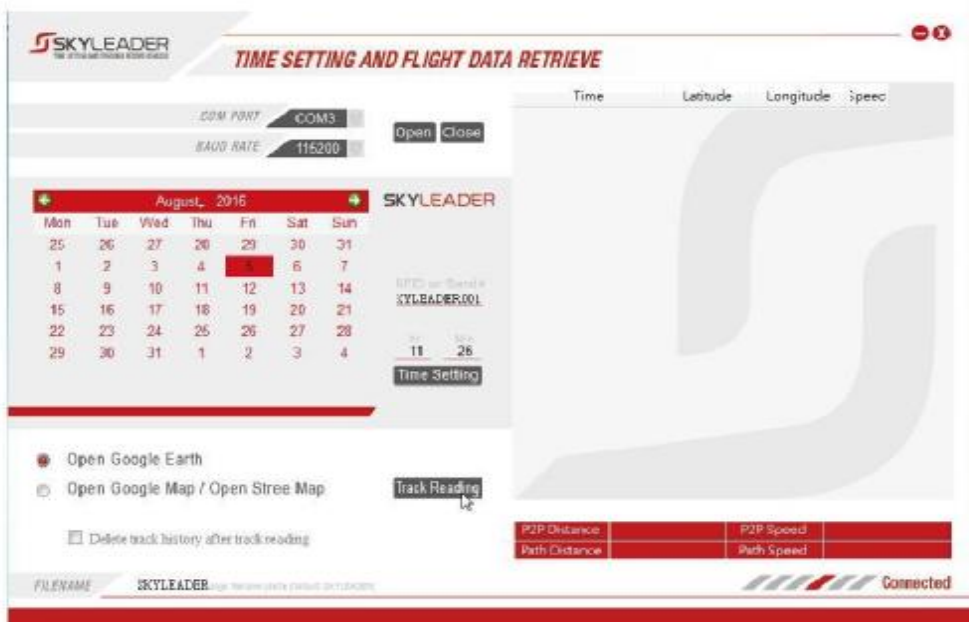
SKYLEADER

TIME SETTING AND FLIGHT DATA RETRIEVE

COM PORT COM3

BAUD RATE 115200

Open Close

| Time | Latitude | Longitude | Speec |
|---|---|---|---|

August, 2016

| Mon | Tue | Wed | Thu | Fri | Sat | Sun |
|---|---|---|---|---|---|---|
| 25 | 26 | 27 | 28 | 29 | 30 | 31 |
| 1 | 2 | 3 | 4 | 5 | 6 | 7 |
| 8 | 9 | 10 | 11 | 12 | 13 | 14 |
| 15 | 16 | 17 | 18 | 19 | 20 | 21 |
| 22 | 23 | 24 | 25 | 26 | 27 | 28 |
| 29 | 30 | 31 | 1 | 2 | 3 | 4 |

SKYLEADER

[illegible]

SKYLEADER001

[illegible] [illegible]

11 26

Time Setting

Open Google Earth

Open Google Map / Open Stree Map

Track Reading

Delete track history after track reading

| P2P Distance | | P2P Speed | |
|---|---|---|---|
| Path Distance | | Path Speed | |

FILENAME SKYLEADER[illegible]

Connected